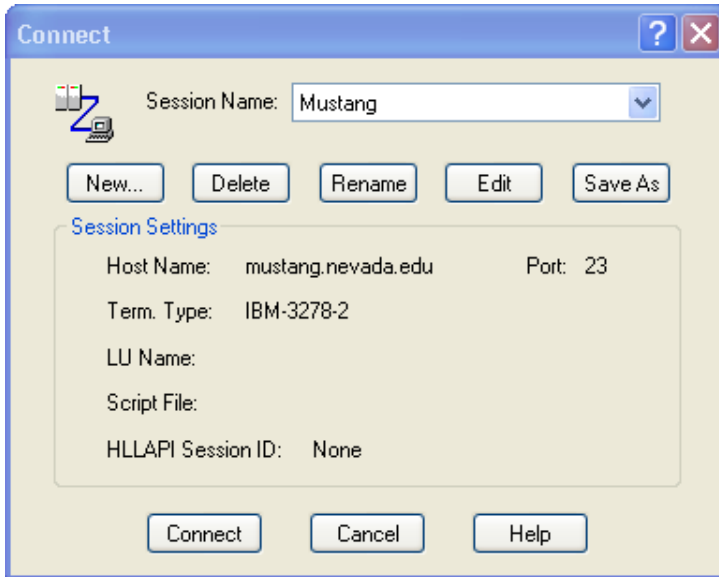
Connect

?

Session Name: Mustang

New...

Delete

Rename

Edit

Save As

Session Settings

Host Name: mustang.nevada.edu

Port: 23

Term. Type: IBM-3278-2

LU Name:

Script File:

HLLAPI Session ID: None

Connect

Cancel

Help